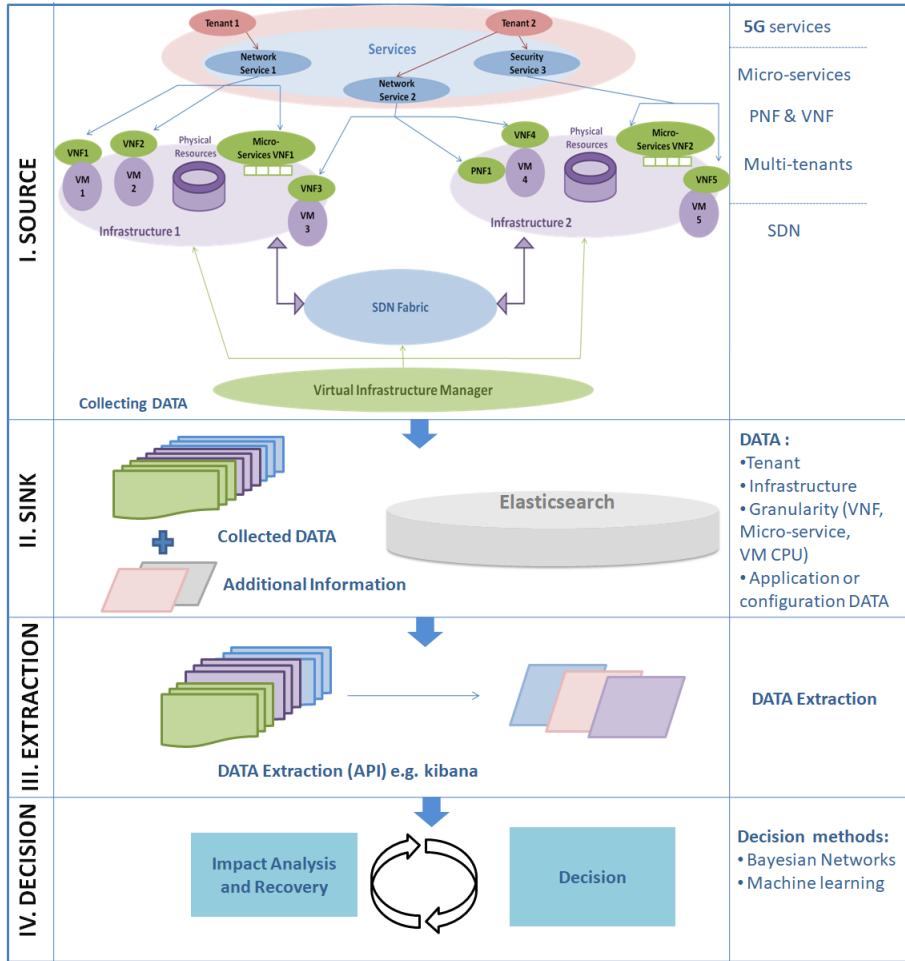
I. SOURCE

Tenant 1

Tenant 2

Services

Network Service 1

Security Service 3

Network Service 2

VNF1

VM 1

VNF2

VM 2

Physical Resources

Micro-Services VNF1

VNF3

VM 3

Infrastructure 1

VNF4

PNF1

VM 4

Physical Resources

Micro-Services VNF2

VNF5

VM 5

Infrastructure 2

SDN Fabric

Virtual Infrastructure Manager

Collecting DATA

5G services

Micro-services

PNF & VNF

Multi-tenants

SDN

II. SINK

Collected DATA

Additional Information

Elasticsearch

DATA :
•Tenant
• Infrastructure
• Granularity (VNF, Micro-service, VM CPU)
• Application or configuration DATA

III. EXTRACTION

DATA Extraction (API) e.g. kibana

DATA Extraction

IV. DECISION

Impact Analysis and Recovery

Decision

Decision methods:
• Bayesian Networks
• Machine learning